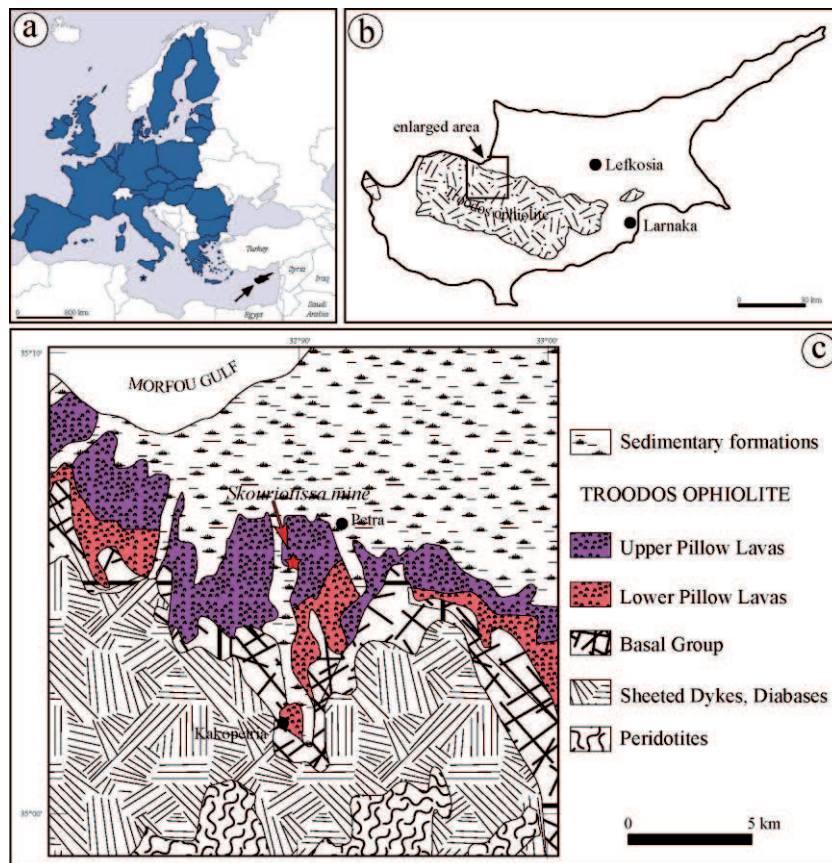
a

Turkey
Syria
Iraq
Saudi Arabia
Egypt
0 800 km

b

enlarged area
Lefkosia
Troodos ophiolite
Larnaka
0 30 km

c

35°10'
32°50'
33°00'
35°00'

MORFOU GULF
Skouriotissa mine
Petra
Kakopetria

Sedimentary formations
TROODOS OPHIOLITE
Upper Pillow Lavas
Lower Pillow Lavas
Basal Group
Sheeted Dykes, Diabases
Peridotites

0 5 km